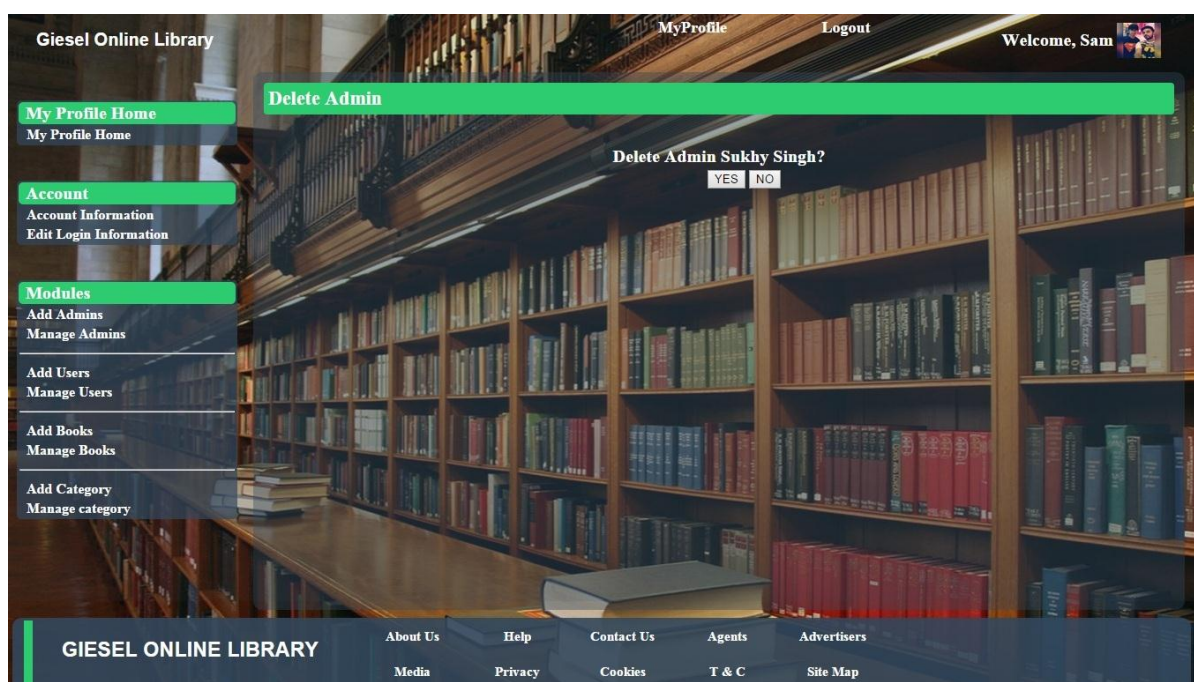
Giesel Online Library

MyProfile Logout

Welcome, Sam

My Profile Home
My Profile Home

Account
Account Information
Edit Login Information

Modules
Add Admins
Manage Admins

Add Users
Manage Users

Add Books
Manage Books

Add Category
Manage category

Delete Admin

Delete Admin Sukhy Singh?

YES NO

GIESEL ONLINE LIBRARY

About Us Help Contact Us Agents Advertisers

Media Privacy Cookies T & C Site Map